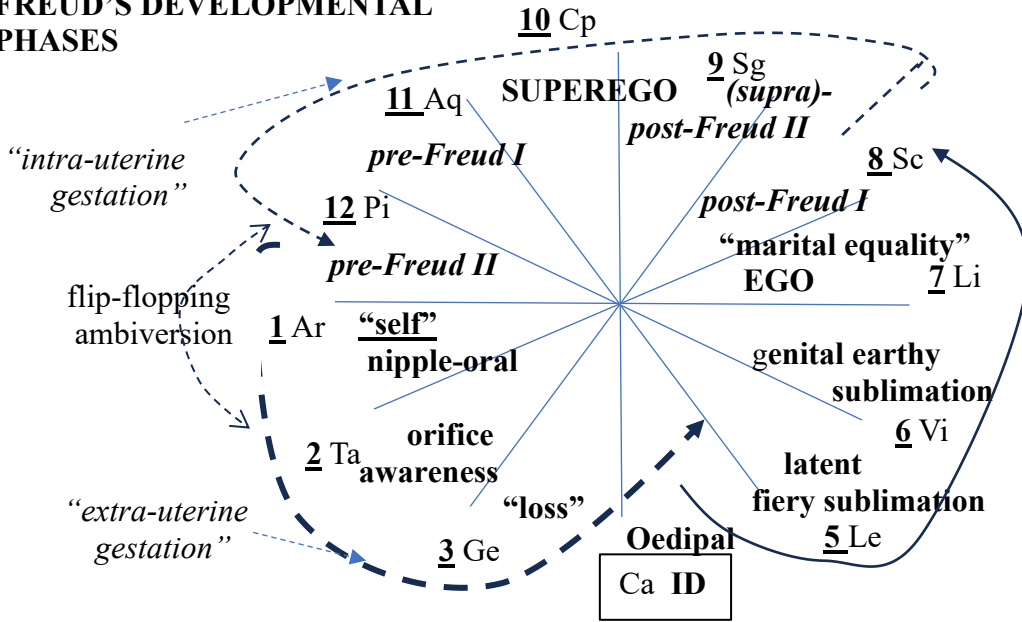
FREUD'S DEVELOPMENTAL PHASES

10 Cp

9 Sg

SUPEREGO

(supra)-

post-Freud II

11 Aq

pre-Freud I

"intra-uterine gestation"

8 Sc

12 Pi

post-Freud I

"marital equality"

pre-Freud II

EGO

7 Li

flip-flopping ambiversion

1 Ar

"self"

nipple-oral

genital earthy sublimation

6 Vi

orifice awareness

2 Ta

latent fiery sublimation

"loss"

"extra-uterine gestation"

Oedipal

5 Le

3 Ge

Ca ID